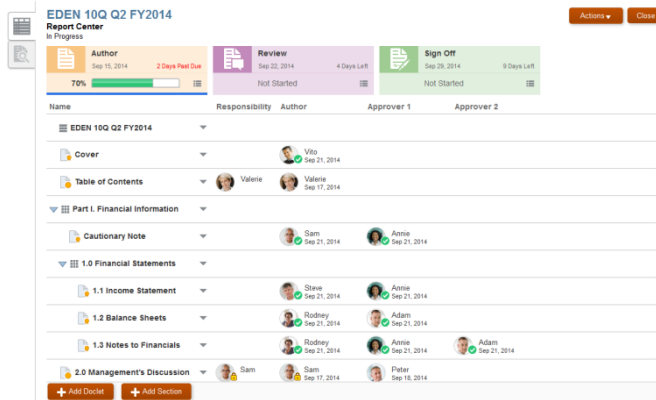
EDEN 10Q Q2 FY2014
Report Center
In Progress

Actions ▾
Close

Author
Sep 15, 2014
2 Days Past Due
70%

Review
Sep 22, 2014
4 Days Left
Not Started

Sign Off
Sep 29, 2014
9 Days Left
Not Started

| Name | Responsibility | Author | Approver 1 | Approver 2 |
|---|---|---|---|---|
| EDEN 10Q Q2 FY2014 | | | | |
| Cover | | Vito Sep 21, 2014 | | |
| Table of Contents | Valerie | Valerie Sep 17, 2014 | | |
| Part I. Financial Information | | | | |
| Cautionary Note | | Sam Sep 21, 2014 | Annie Sep 21, 2014 | |
| 1.0 Financial Statements | | | | |
| 1.1 Income Statement | | Steve Sep 21, 2014 | Annie Sep 21, 2014 | |
| 1.2 Balance Sheets | | Rodney Sep 21, 2014 | Adam Sep 21, 2014 | |
| 1.3 Notes to Financials | | Rodney Sep 21, 2014 | Annie Sep 21, 2014 | Adam Sep 21, 2014 |
| 2.0 Management's Discussion | Sam | Sam Sep 21, 2014 | Peter Sep 21, 2014 | |

Add Doclet
Add Section